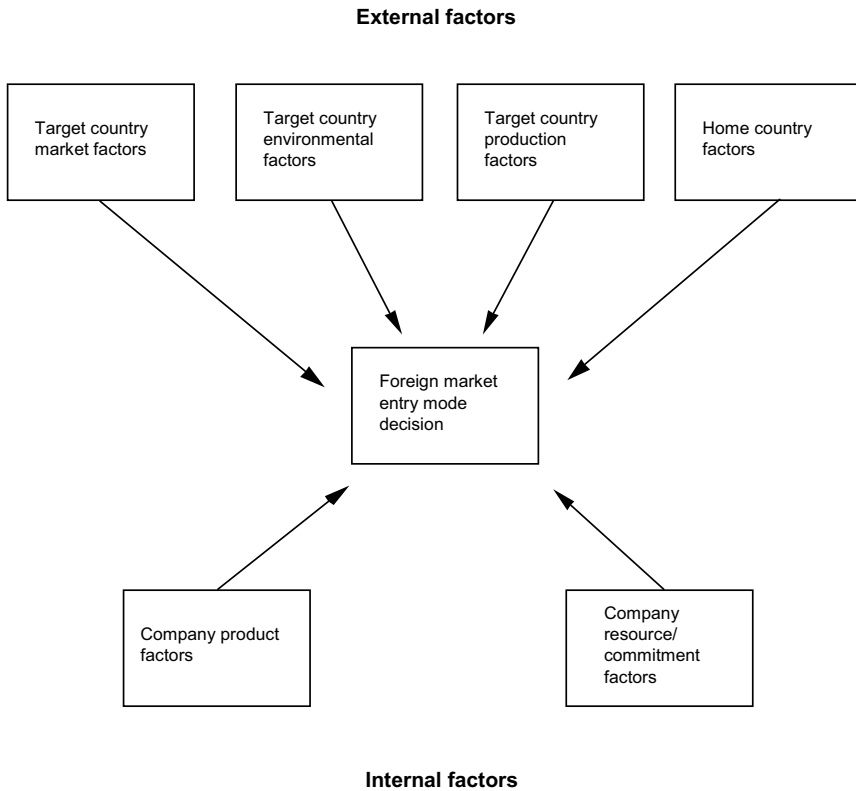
External factors

Target country market factors

Target country environmental factors

Target country production factors

Home country factors

Foreign market entry mode decision

Company product factors

Company resource/ commitment factors

Internal factors